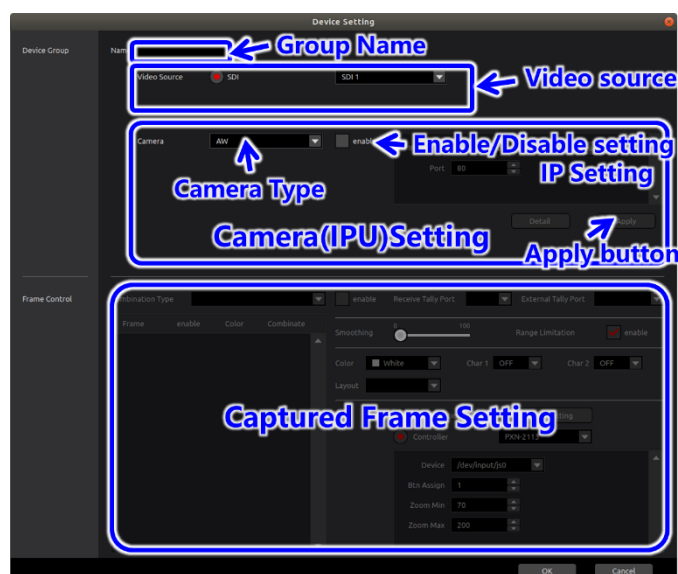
Device Setting

Device Group

Nam

Group Name

Video Source SDI SDI 1

Video source

Camera AW enable

Enable/Disable setting

IP Setting

Port 80

Camera Type

Detail Apply

Camera(IPU)Setting

Apply button

Frame Control

mbination Type

enable Receive Tally Port External Tally Port

Frame enable Color Combinate

Smoothing 0 100 Range Limitation enable

Color White Char 1 OFF Char 2 OFF

Layout

Captured Frame Setting

tting

Controller PXN-2113

Device /dev/input/js0

Btn Assign 1

Zoom Min 70

Zoom Max 200

OK Cancel